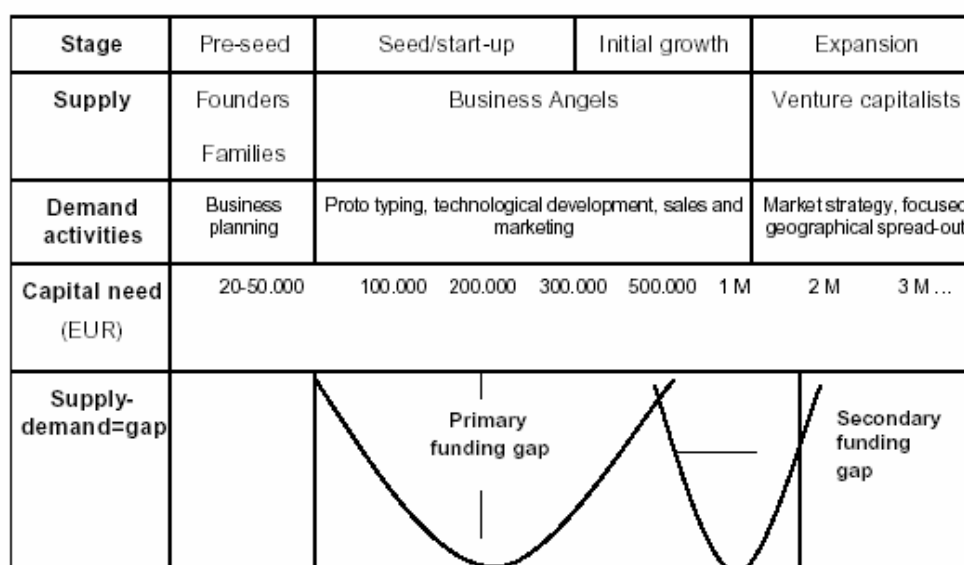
| Stage | Pre-seed | Seed/start-up | Initial growth | Expansion |
|---|---|---|---|---|
| Supply | Founders Families | Business Angels | | Venture capitalists |
| Demand activities | Business planning | Proto typing, technological development, sales and marketing | | Market strategy, focused geographical spread-out |
| Capital need (EUR) | 20-50.000 | 100.000 200.000 300.000 500.000 1 M | | 2 M 3 M … |
| Supply-demand=gap | | Primary funding gap | | Secondary funding gap |